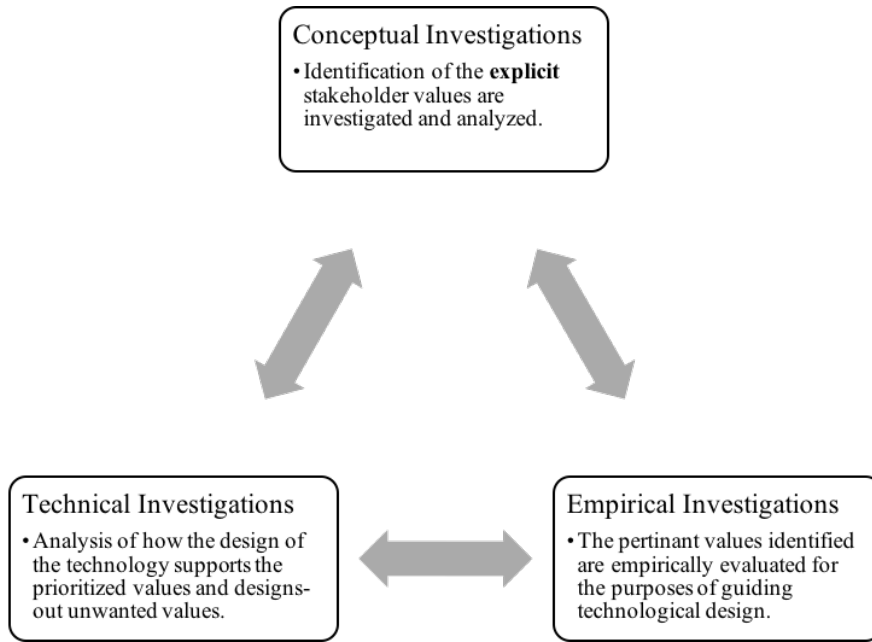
Conceptual Investigations

• Identification of the **explicit** stakeholder values are investigated and analyzed.

Technical Investigations

• Analysis of how the design of the technology supports the prioritized values and designs-out unwanted values.

Empirical Investigations

• The pertinant values identified are empirically evaluated for the purposes of guiding technological design.